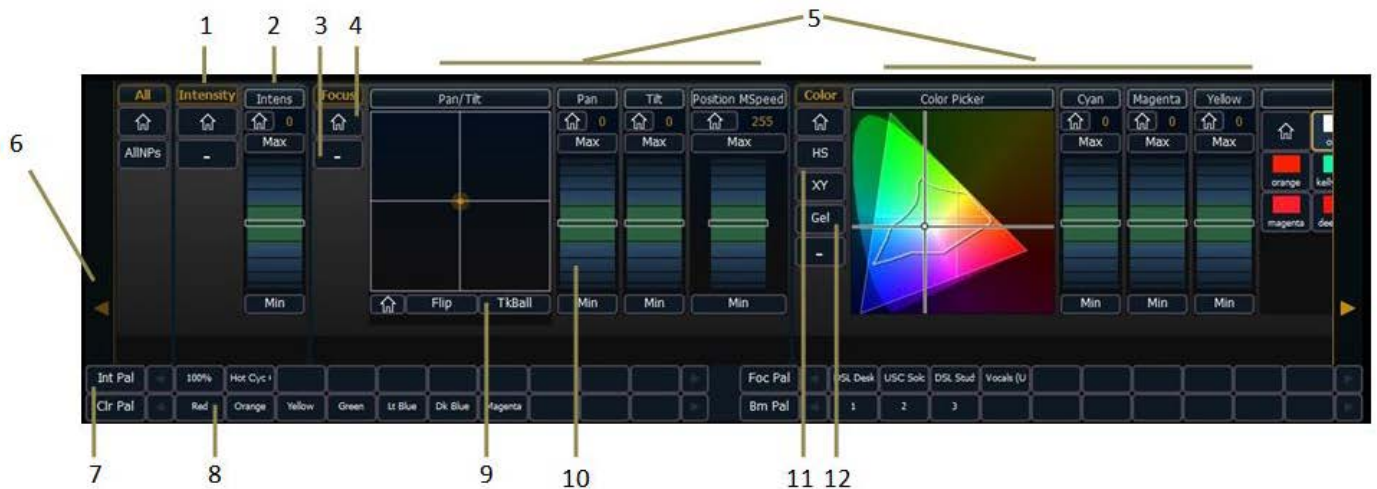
1 2 3 4 5

6

All
⌂
AllNPs

Intensity
⌂
-

Intens
⌂ 0
Max
Min

Focus
⌂
-

Pan/Tilt
⌂ Flip TkBall

Pan
⌂ 0
Max
Min

Tilt
⌂ 0
Max
Min

Position MSpeed
⌂ 255
Max
Min

Color
⌂
HS
XY
Gel
-

Color Picker

Cyan
⌂ 0
Max
Min

Magenta
⌂ 0
Max
Min

Yellow
⌂ 0
Max
Min

⌂
orange kell
magenta dee

Int Pal 100% Hot Cyc
Clr Pal Red Orange Yellow Green Lt Blue Dk Blue Magenta

Foc Pal DSL Desk USC Solo DSL Stud Vocals (U
Bm Pal 1 2 3

7 8 9 10 11 12